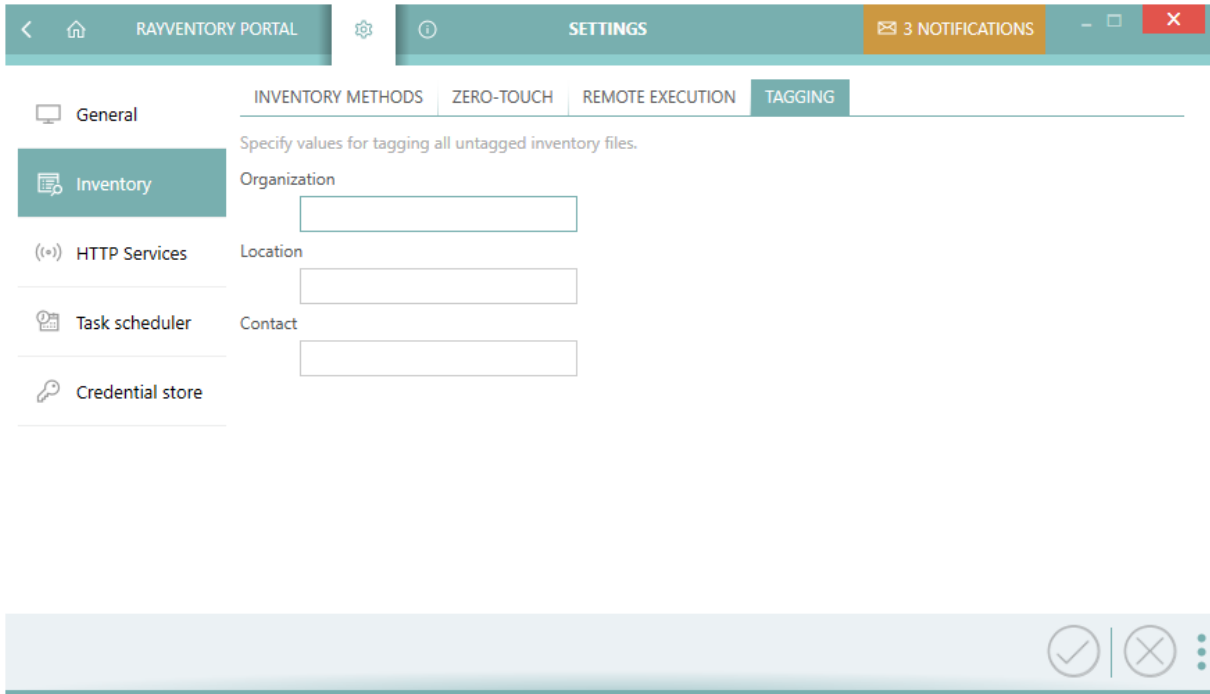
RAYVENTORY PORTAL

SETTINGS

3 NOTIFICATIONS

General

Inventory

HTTP Services

Task scheduler

Credential store

INVENTORY METHODS | ZERO-TOUCH | REMOTE EXECUTION | TAGGING

Specify values for tagging all untagged inventory files.

Organization

Location

Contact